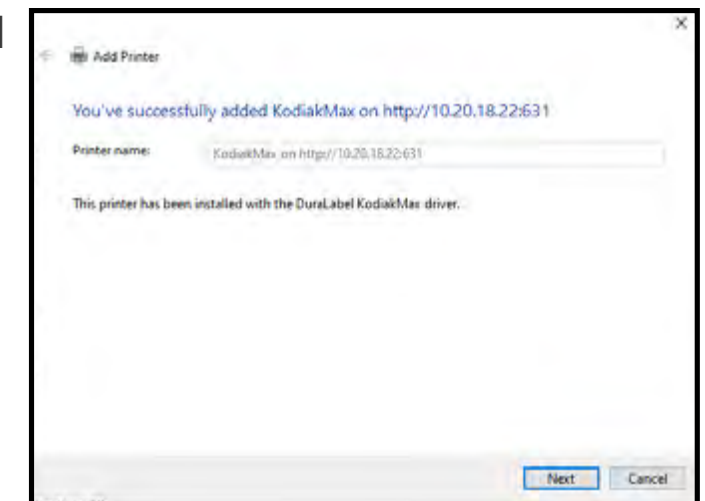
Add Printer

You've successfully added KodiakMax on http://10.20.18.22:631

Printer name: KodiakMax on http://10.20.18.22:631

This printer has been installed with the DuraLabel KodiakMax driver.

Next Cancel